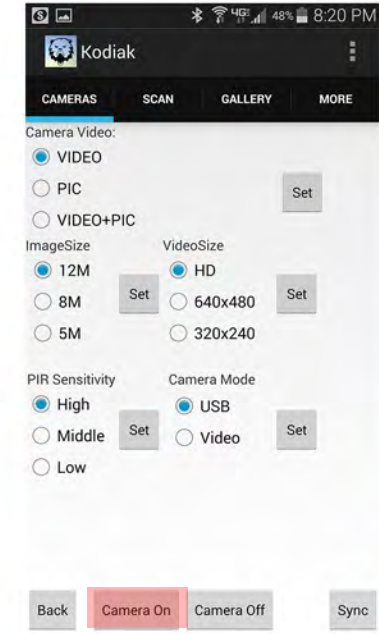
4G 48% 8:20 PM

Kodiak

CAMERAS SCAN GALLERY MORE

Camera Video:
VIDEO
PIC
VIDEO+PIC
Set

ImageSize
12M
8M
5M
Set

VideoSize
HD
640x480
320x240
Set

PIR Sensitivity
High
Middle
Low
Set

Camera Mode
USB
Video
Set

Back Camera On Camera Off Sync